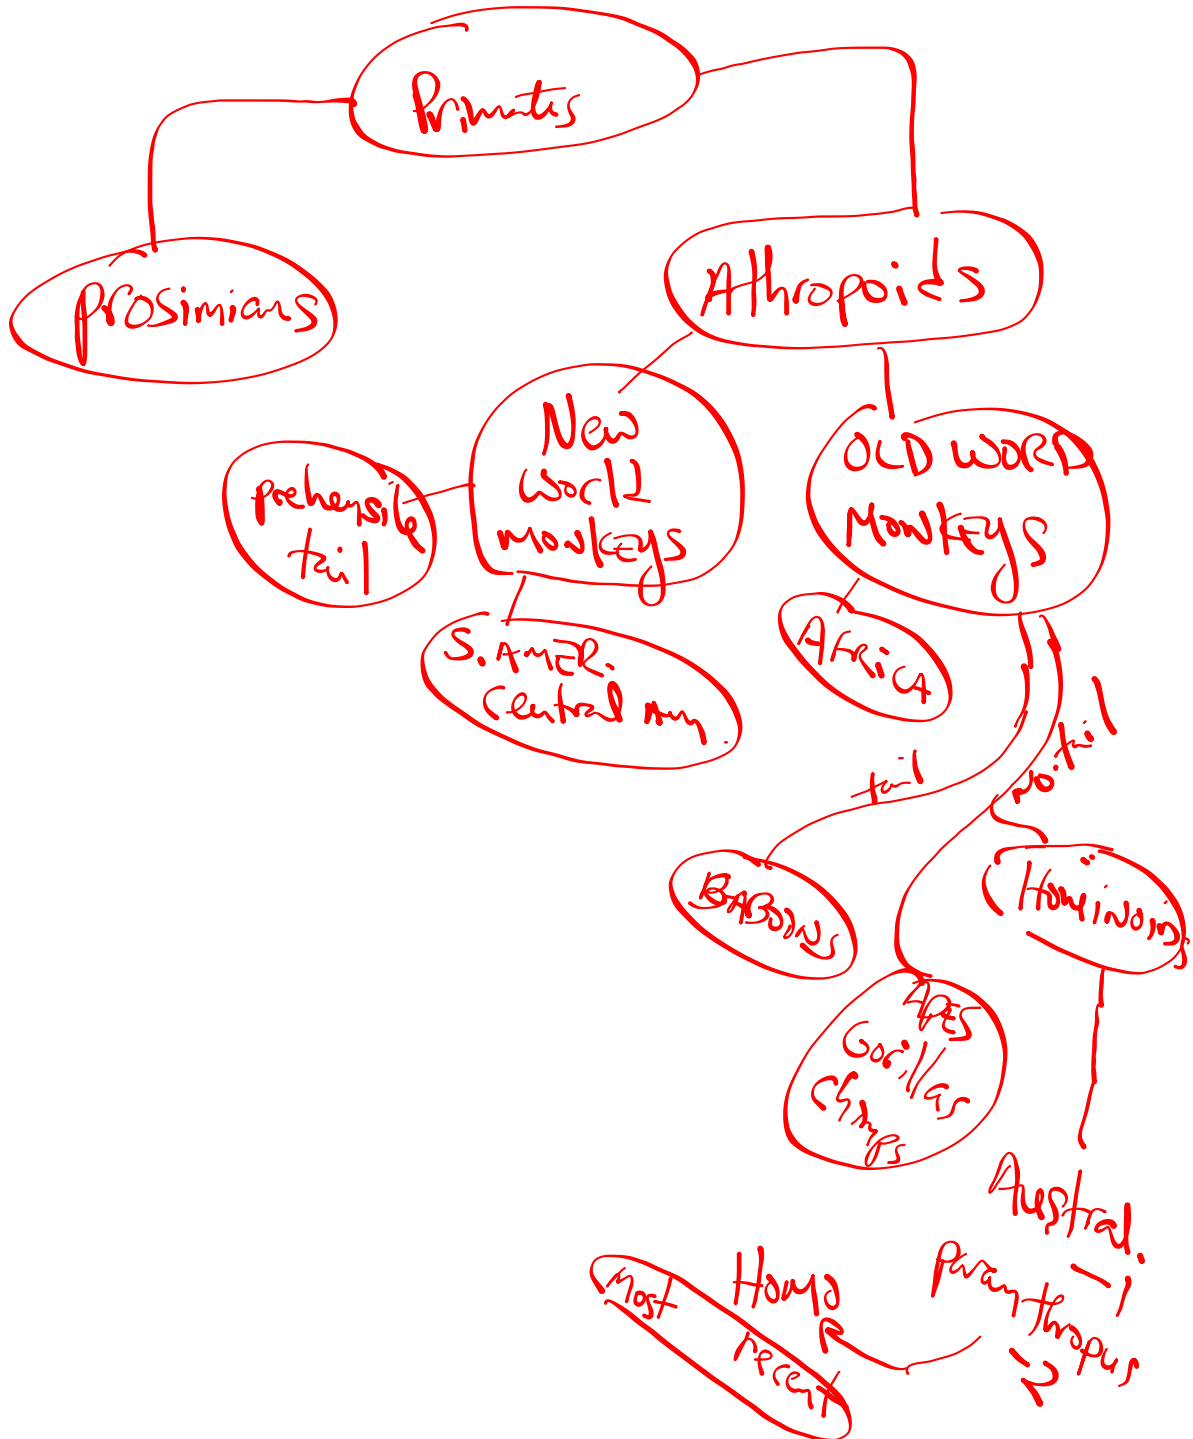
Primates

Prosimians

Athropoids

New World monkeys

prehensile tail

S. AMER. Central Am.

OLD WORD MONKEYS

AFRICA

tail

no tail

BABOONS

Hominoids

APES Gorillas Chimps

Austral. - 1

Paranthropus - 2

Homo

Most recent